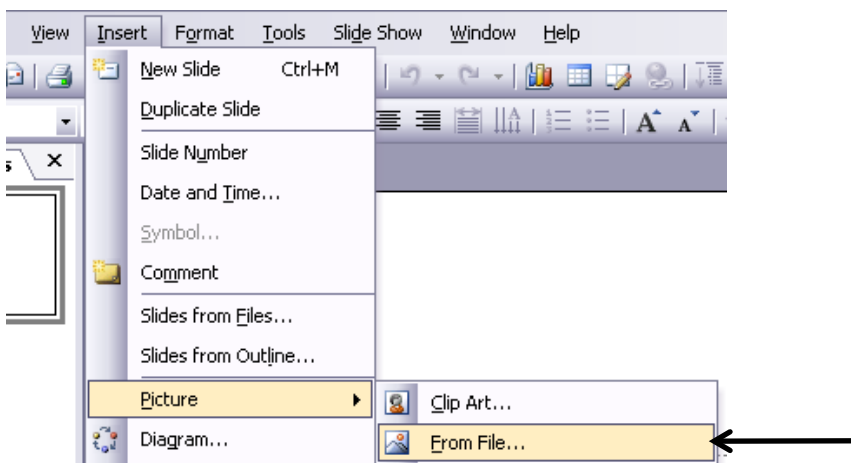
View Insert Format Tools Slide Show Window Help

New Slide Ctrl+M
Duplicate Slide
Slide Number
Date and Time...
Symbol...
Comment
Slides from Files...
Slides from Outline...
Picture
Diagram...

Clip Art...
From File...